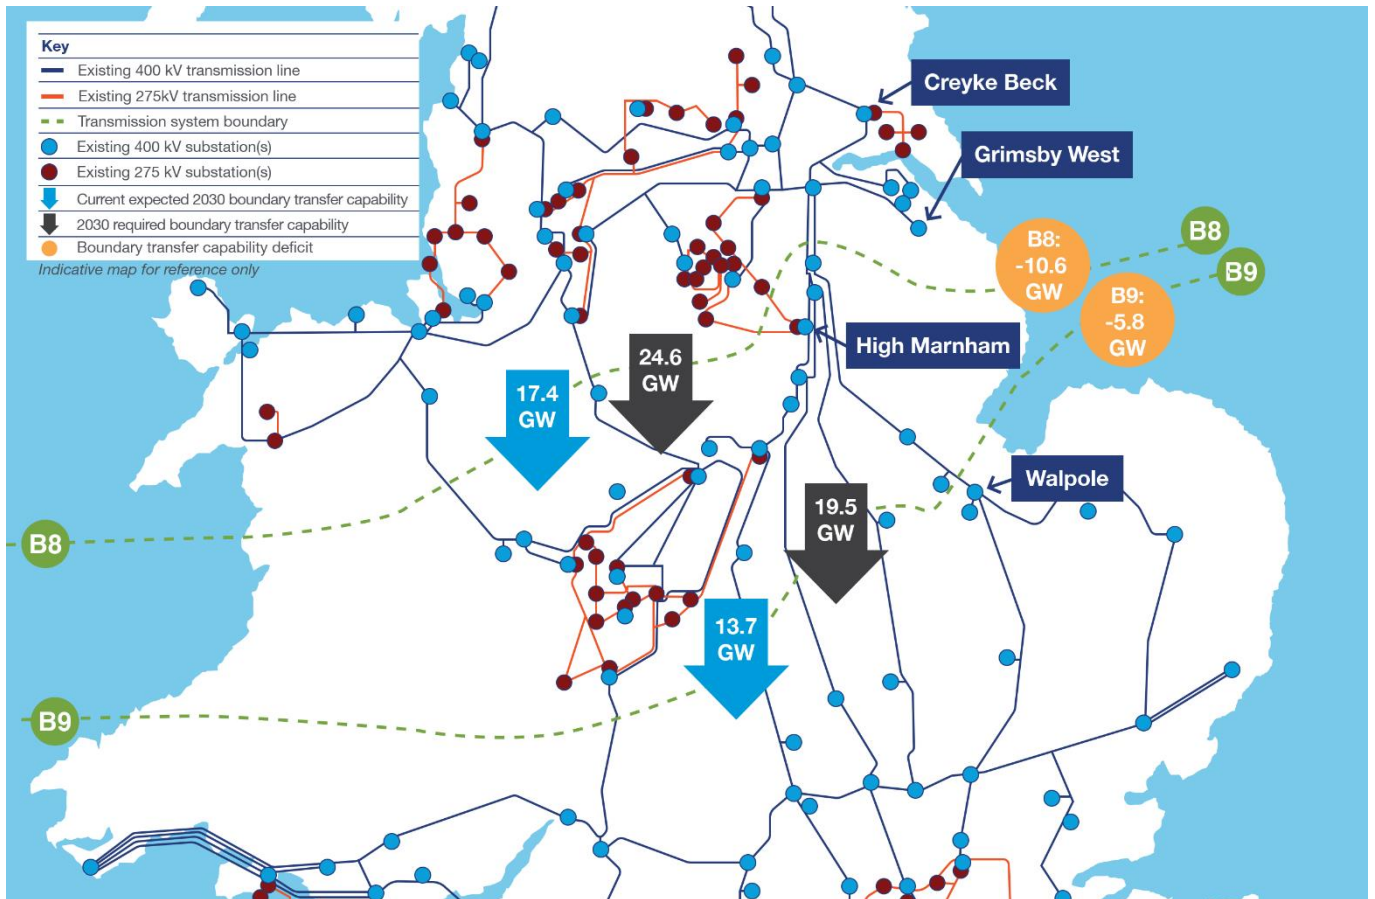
Key
Existing 400 kV transmission line
Existing 275kV transmission line
Transmission system boundary
Existing 400 kV substation(s)
Existing 275 kV substation(s)
Current expected 2030 boundary transfer capability
2030 required boundary transfer capability
Boundary transfer capability deficit
Indicative map for reference only

Creyke Beck
Grimsby West
B8
B8: -10.6 GW
B9
B9: -5.8 GW
High Marnham
24.6 GW
17.4 GW
Walpole
19.5 GW
B8
13.7 GW
B9